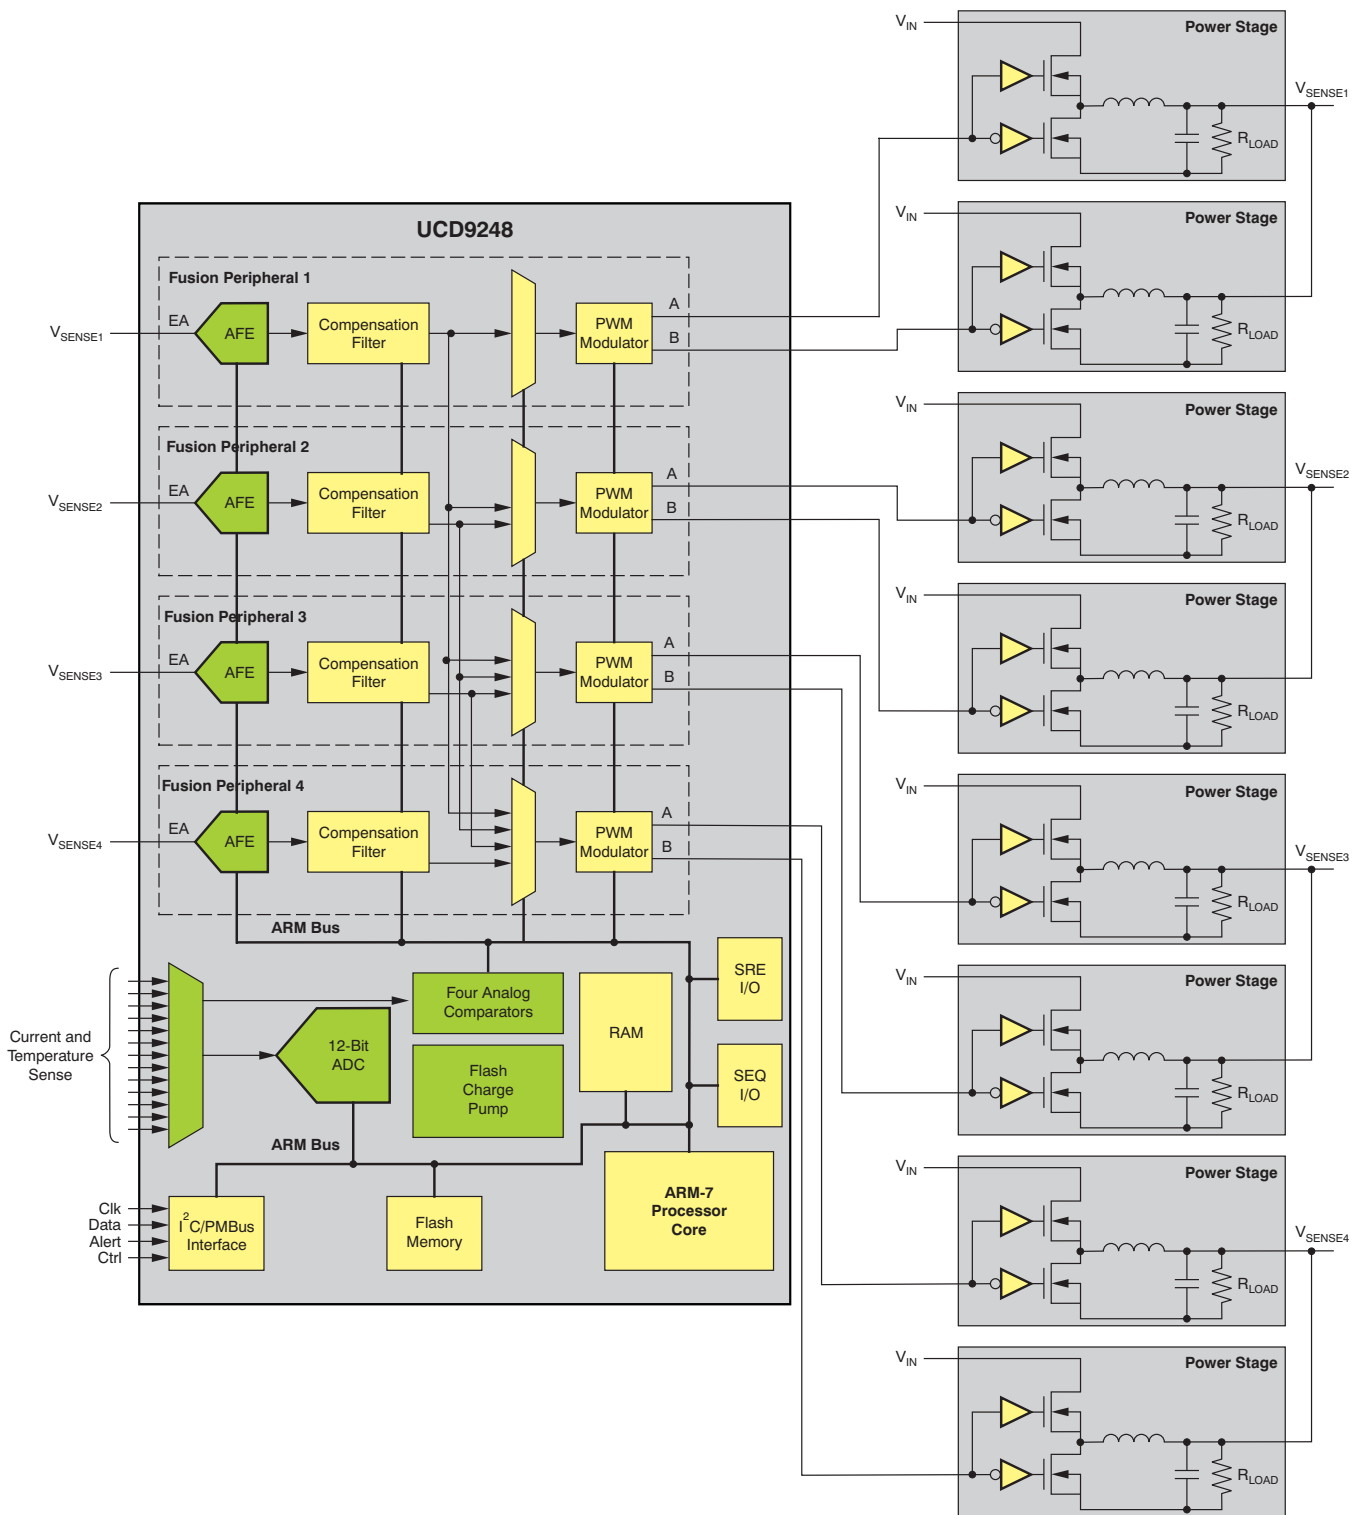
UCD9248

Fusion Peripheral 1
$V_{SENSE1}$
EA
AFE
Compensation Filter
PWM Modulator
A
B

Fusion Peripheral 2
$V_{SENSE2}$
EA
AFE
Compensation Filter
PWM Modulator
A
B

Fusion Peripheral 3
$V_{SENSE3}$
EA
AFE
Compensation Filter
PWM Modulator
A
B

Fusion Peripheral 4
$V_{SENSE4}$
EA
AFE
Compensation Filter
PWM Modulator
A
B

ARM Bus

Current and Temperature Sense
Four Analog Comparators
12-Bit ADC
Flash Charge Pump
RAM
SRE I/O
SEQ I/O
ARM Bus
Clk
Data
Alert
Ctrl
$I^2C$/PMBus Interface
Flash Memory
ARM-7 Processor Core

$V_{IN}$
Power Stage
$V_{SENSE1}$
$R_{LOAD}$

$V_{IN}$
Power Stage
$R_{LOAD}$

$V_{IN}$
Power Stage
$V_{SENSE2}$
$R_{LOAD}$

$V_{IN}$
Power Stage
$R_{LOAD}$

$V_{IN}$
Power Stage
$V_{SENSE3}$
$R_{LOAD}$

$V_{IN}$
Power Stage
$R_{LOAD}$

$V_{IN}$
Power Stage
$V_{SENSE4}$
$R_{LOAD}$

$V_{IN}$
Power Stage
$R_{LOAD}$